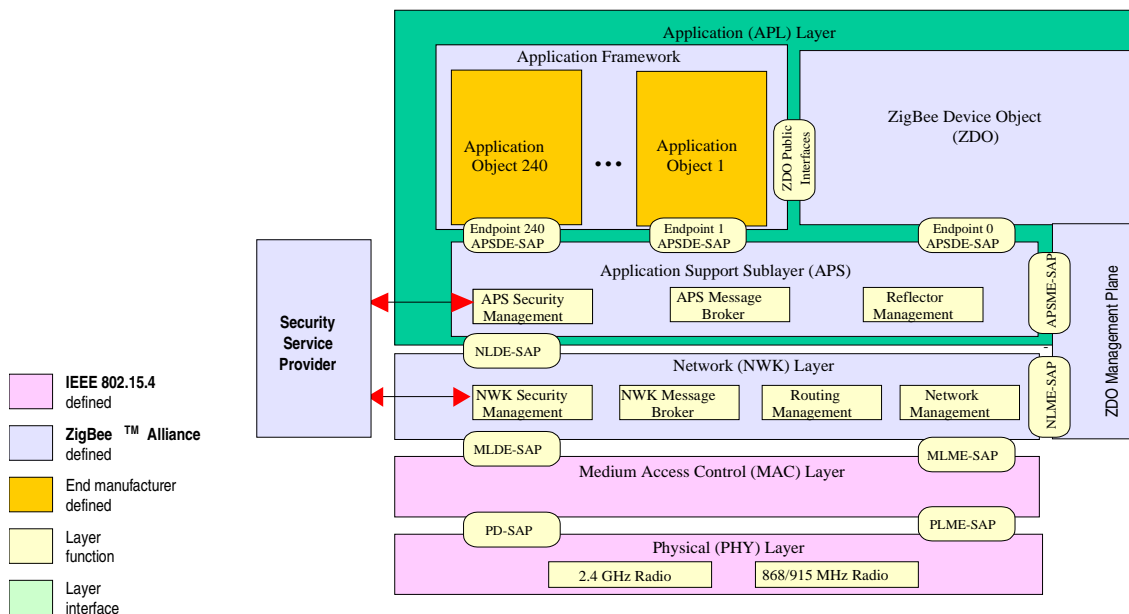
Application (APL) Layer

Application Framework

Application Object 240

...

Application Object 1

ZDO Public Interfaces

ZigBee Device Object (ZDO)

Endpoint 240 APSDE-SAP

Endpoint 1 APSDE-SAP

Endpoint 0 APSDE-SAP

Application Support Sublayer (APS)

APS Security Management

APS Message Broker

Reflector Management

APSME-SAP

ZDO Management Plane

Security Service Provider

NLDE-SAP

Network (NWK) Layer

NWK Security Management

NWK Message Broker

Routing Management

Network Management

NLME-SAP

MLDE-SAP

MLME-SAP

Medium Access Control (MAC) Layer

PD-SAP

PLME-SAP

Physical (PHY) Layer

2.4 GHz Radio

868/915 MHz Radio

IEEE 802.15.4 defined

ZigBee ™ Alliance defined

End manufacturer defined

Layer function

Layer interface